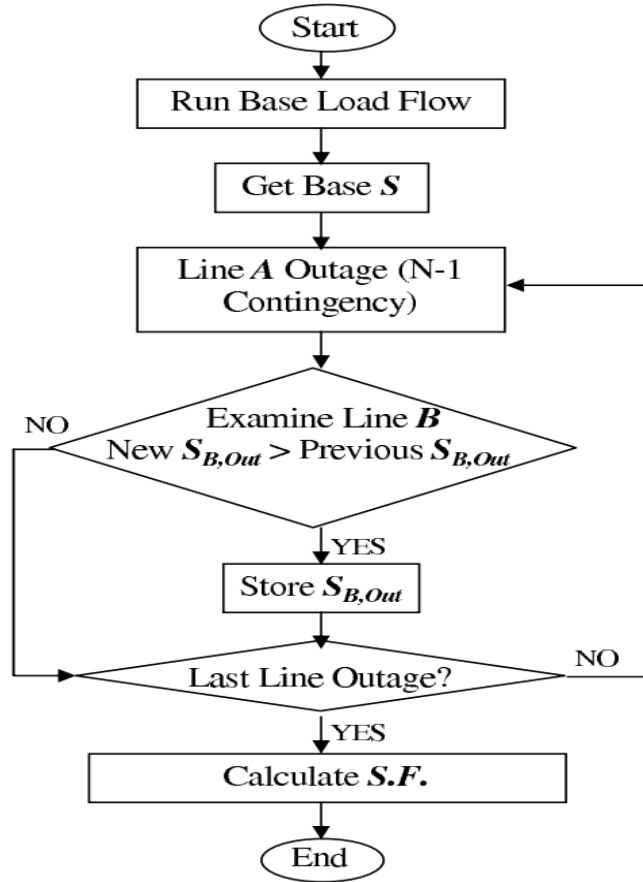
Start

Run Base Load Flow

Get Base $S$

Line $A$ Outage (N-1 Contingency)

Examine Line $B$
New $S_{B,Out}$ > Previous $S_{B,Out}$

NO

YES

Store $S_{B,Out}$

Last Line Outage?

NO

YES

Calculate $S.F.$

End